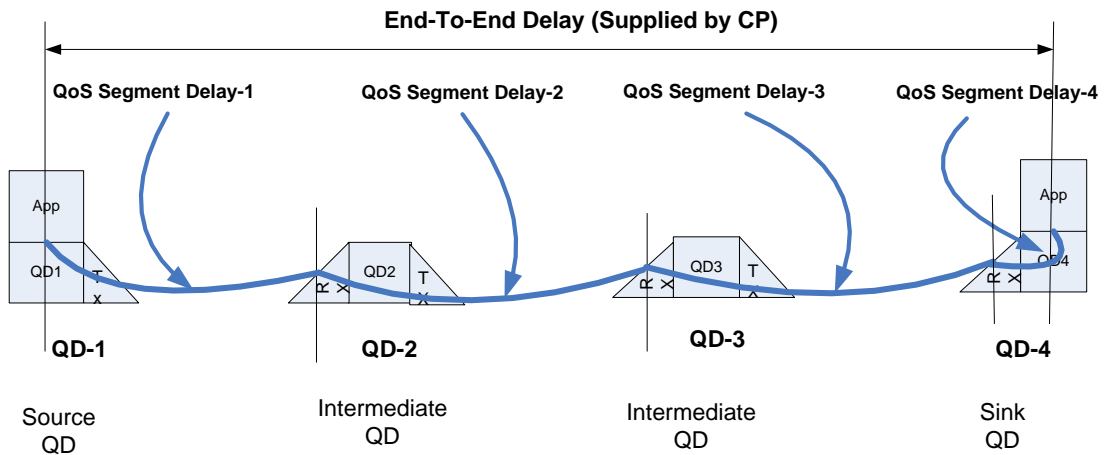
End-To-End Delay (Supplied by CP)

QoS Segment Delay-1

QoS Segment Delay-2

QoS Segment Delay-3

QoS Segment Delay-4

App

QD1

T x

R X

QD2

T X

R X

QD3

T X

R X

App

QD4

QD-1

QD-2

QD-3

QD-4

Source QD

Intermediate QD

Intermediate QD

Sink QD